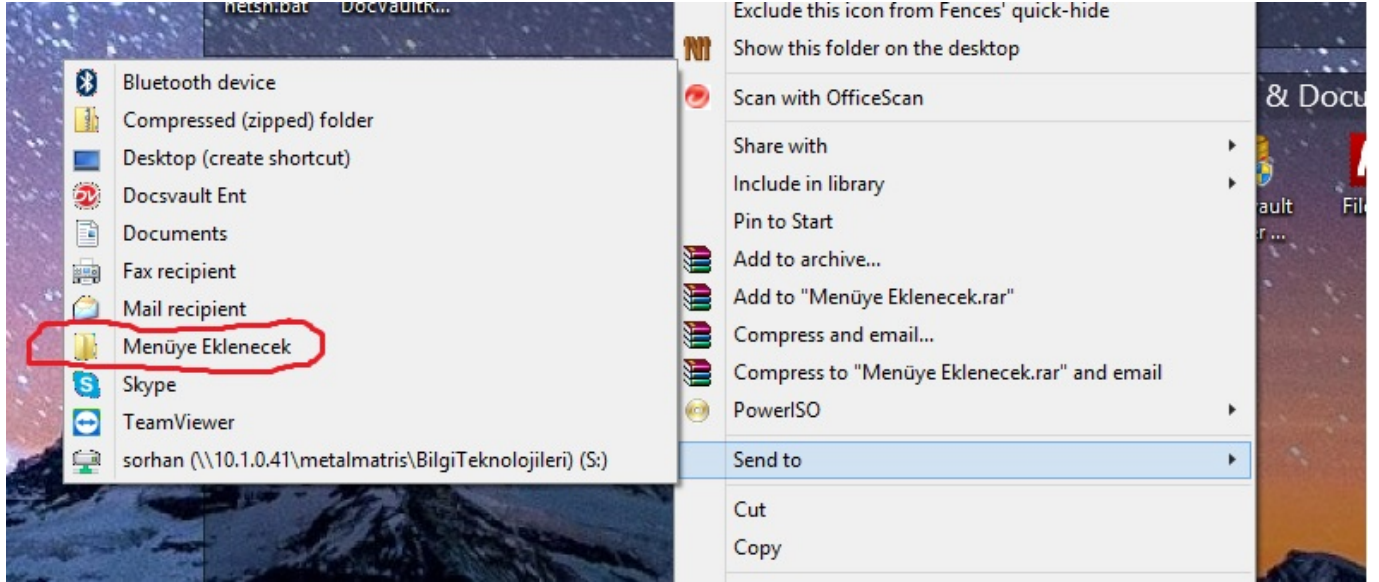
netsh.bat DocvaultR...

Bluetooth device
Compressed (zipped) folder
Desktop (create shortcut)
Docsvault Ent
Documents
Fax recipient
Mail recipient
Menüye Eklenecek
Skype
TeamViewer
sorhan (\\10.1.0.41\metalmatris\BilgiTeknolojileri) (S:)

Exclude this icon from Fences' quick-hide
Show this folder on the desktop
Scan with OfficeScan
Share with
Include in library
Pin to Start
Add to archive...
Add to "Menüye Eklenecek.rar"
Compress and email...
Compress to "Menüye Eklenecek.rar" and email
PowerISO
Send to
Cut
Copy

& Docu
rault
r ...
Fil